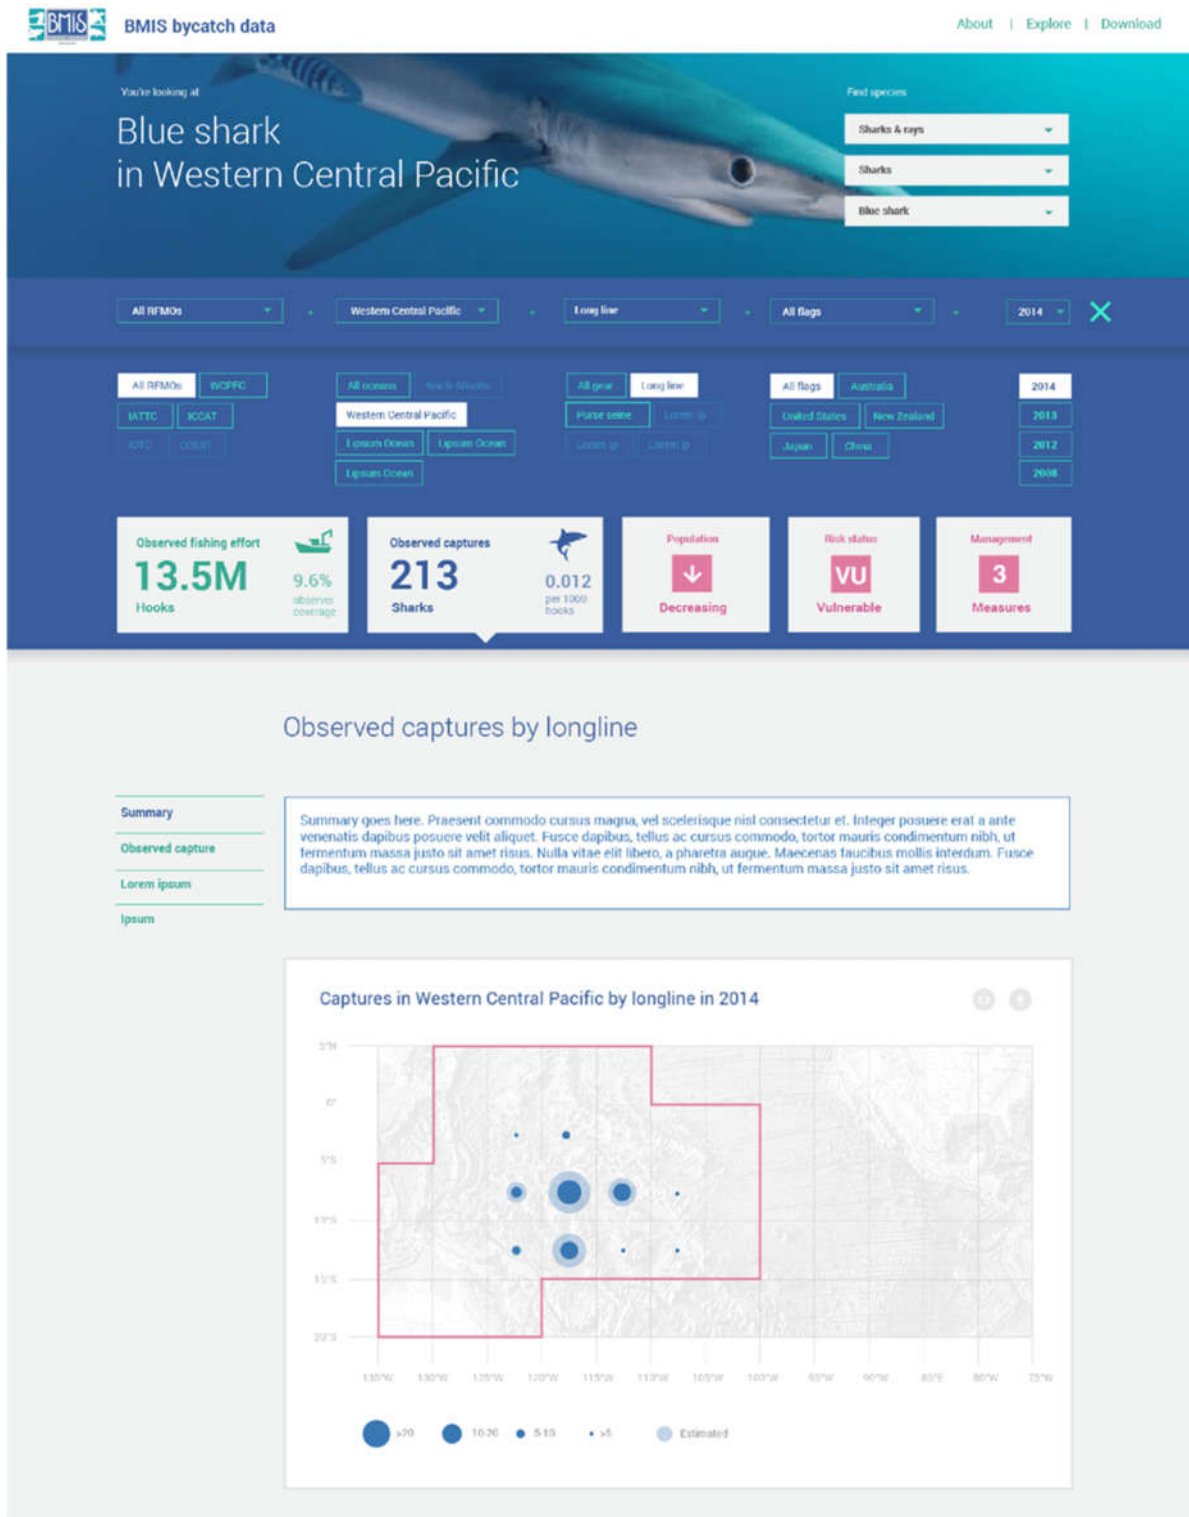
BMIS

BMIS bycatch data

About | Explore | Download

You're looking at

Blue shark
in Western Central Pacific

Find species

Sharks & rays

Sharks

Blue shark

All RFMOs

Western Central Pacific

Long line

All flags

2014

All RFMOs WCPFC
IATTC ICCAT
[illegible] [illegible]

All oceans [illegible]
Western Central Pacific
Lipsum Ocean Lipsum Ocean
Lipsum Ocean

All gear Long line
Purse seine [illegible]
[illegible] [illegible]

All flags Australia
United States New Zealand
Japan China

2014
2013
2012
2008

Observed fishing effort
13.5M
Hooks
9.6%
observer coverage

Observed captures
213
Sharks
0.012
per 1000 hooks

Population
Decreasing

Risk status
VU
Vulnerable

Management
3
Measures

Observed captures by longline

Summary
Observed capture
Lorem ipsum
Ipsum

Summary goes here. Praesent commodo cursus magna, vel scelerisque nisl consectetur et. Integer posuere erat a ante venenatis dapibus posuere velit aliquet. Fusce dapibus, tellus ac cursus commodo, tortor mauris condimentum nibh, ut fermentum massa justo sit amet risus. Nulla vitae elit libero, a pharetra augue. Maecenas faucibus mollis interdum. Fusce dapibus, tellus ac cursus commodo, tortor mauris condimentum nibh, ut fermentum massa justo sit amet risus.

Captures in Western Central Pacific by longline in 2014

5°N
0°
5°S
10°S
15°S
20°S

135°W 130°W 125°W 120°W 115°W 110°W 105°W 100°W 95°W 90°W 85°E 80°W 75°W

>20 10-20 5-10 <5 Estimated